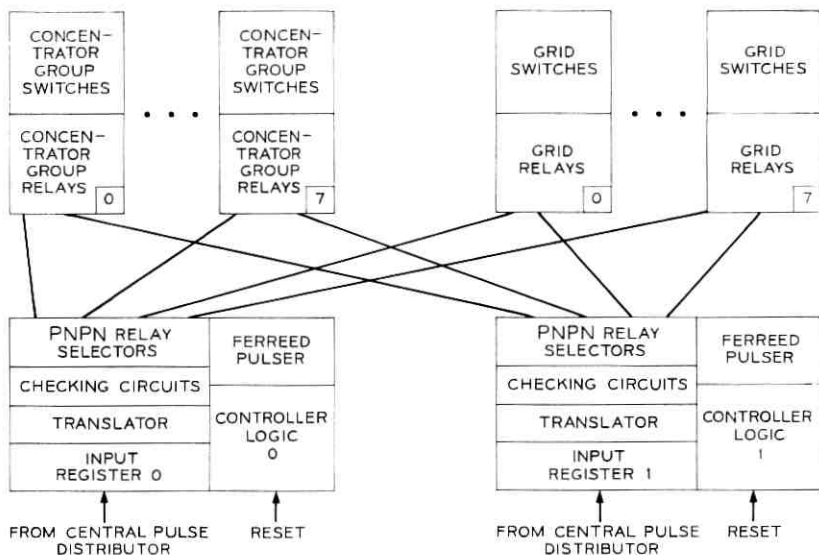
CONCENTRATOR GROUP SWITCHES

CONCENTRATOR GROUP RELAYS 0

• • •

CONCENTRATOR GROUP SWITCHES

CONCENTRATOR GROUP RELAYS 7

GRID SWITCHES

GRID RELAYS 0

• • •

GRID SWITCHES

GRID RELAYS 7

PNPN RELAY SELECTORS

CHECKING CIRCUITS

TRANSLATOR

INPUT REGISTER 0

FERREED PULSER

CONTROLLER LOGIC 0

FROM CENTRAL PULSE DISTRIBUTOR

RESET

PNPN RELAY SELECTORS

CHECKING CIRCUITS

TRANSLATOR

INPUT REGISTER 1

FERREED PULSER

CONTROLLER LOGIC 1

FROM CENTRAL PULSE DISTRIBUTOR

RESET